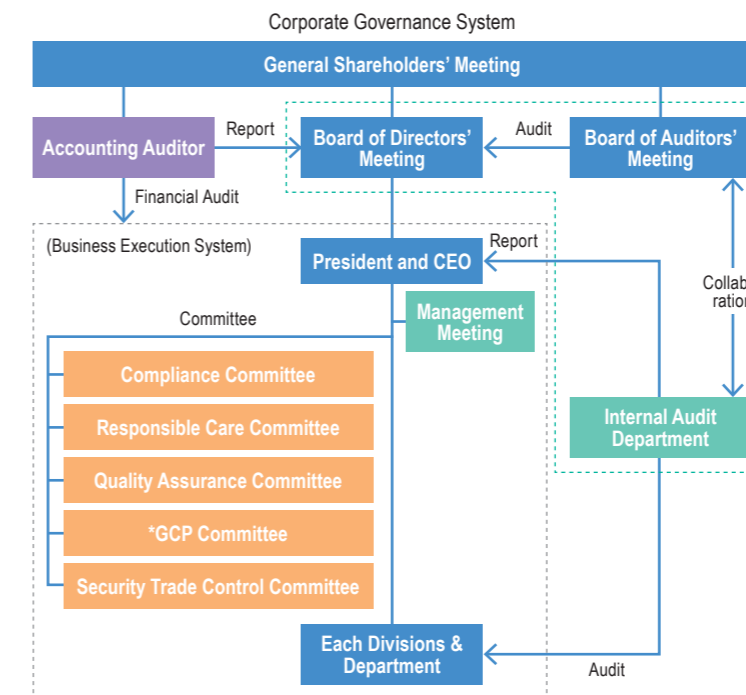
Corporate Governance System

General Shareholders' Meeting

Accounting Auditor

Report

Board of Directors' Meeting

Audit

Board of Auditors' Meeting

Financial Audit

(Business Execution System)

Report

President and CEO

Collab ration

Management Meeting

Committee

Compliance Committee

Responsible Care Committee

Quality Assurance Committee

*GCP Committee

Security Trade Control Committee

Internal Audit Department

Each Divisions & Department

Audit